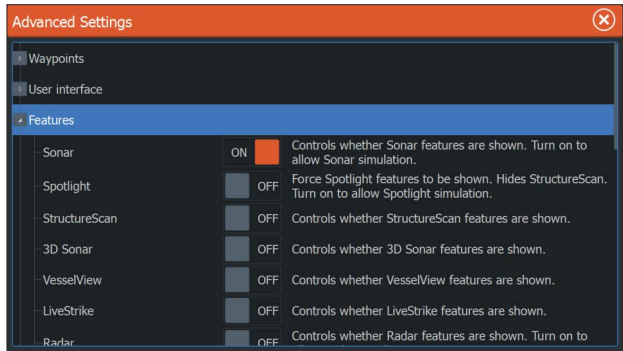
Advanced Settings

Waypoints

User interface

Features

| | | |
|---|---|---|
| Sonar | ON | Controls whether Sonar features are shown. Turn on to allow Sonar simulation. |
| Spotlight | OFF | Force Spotlight features to be shown. Hides StructureScan. Turn on to allow Spotlight simulation. |
| StructureScan | OFF | Controls whether StructureScan features are shown. |
| 3D Sonar | OFF | Controls whether 3D Sonar features are shown. |
| VesselView | OFF | Controls whether VesselView features are shown. |
| LiveStrike | OFF | Controls whether LiveStrike features are shown. |
| Radar | OFF | Controls whether Radar features are shown. Turn on to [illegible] |